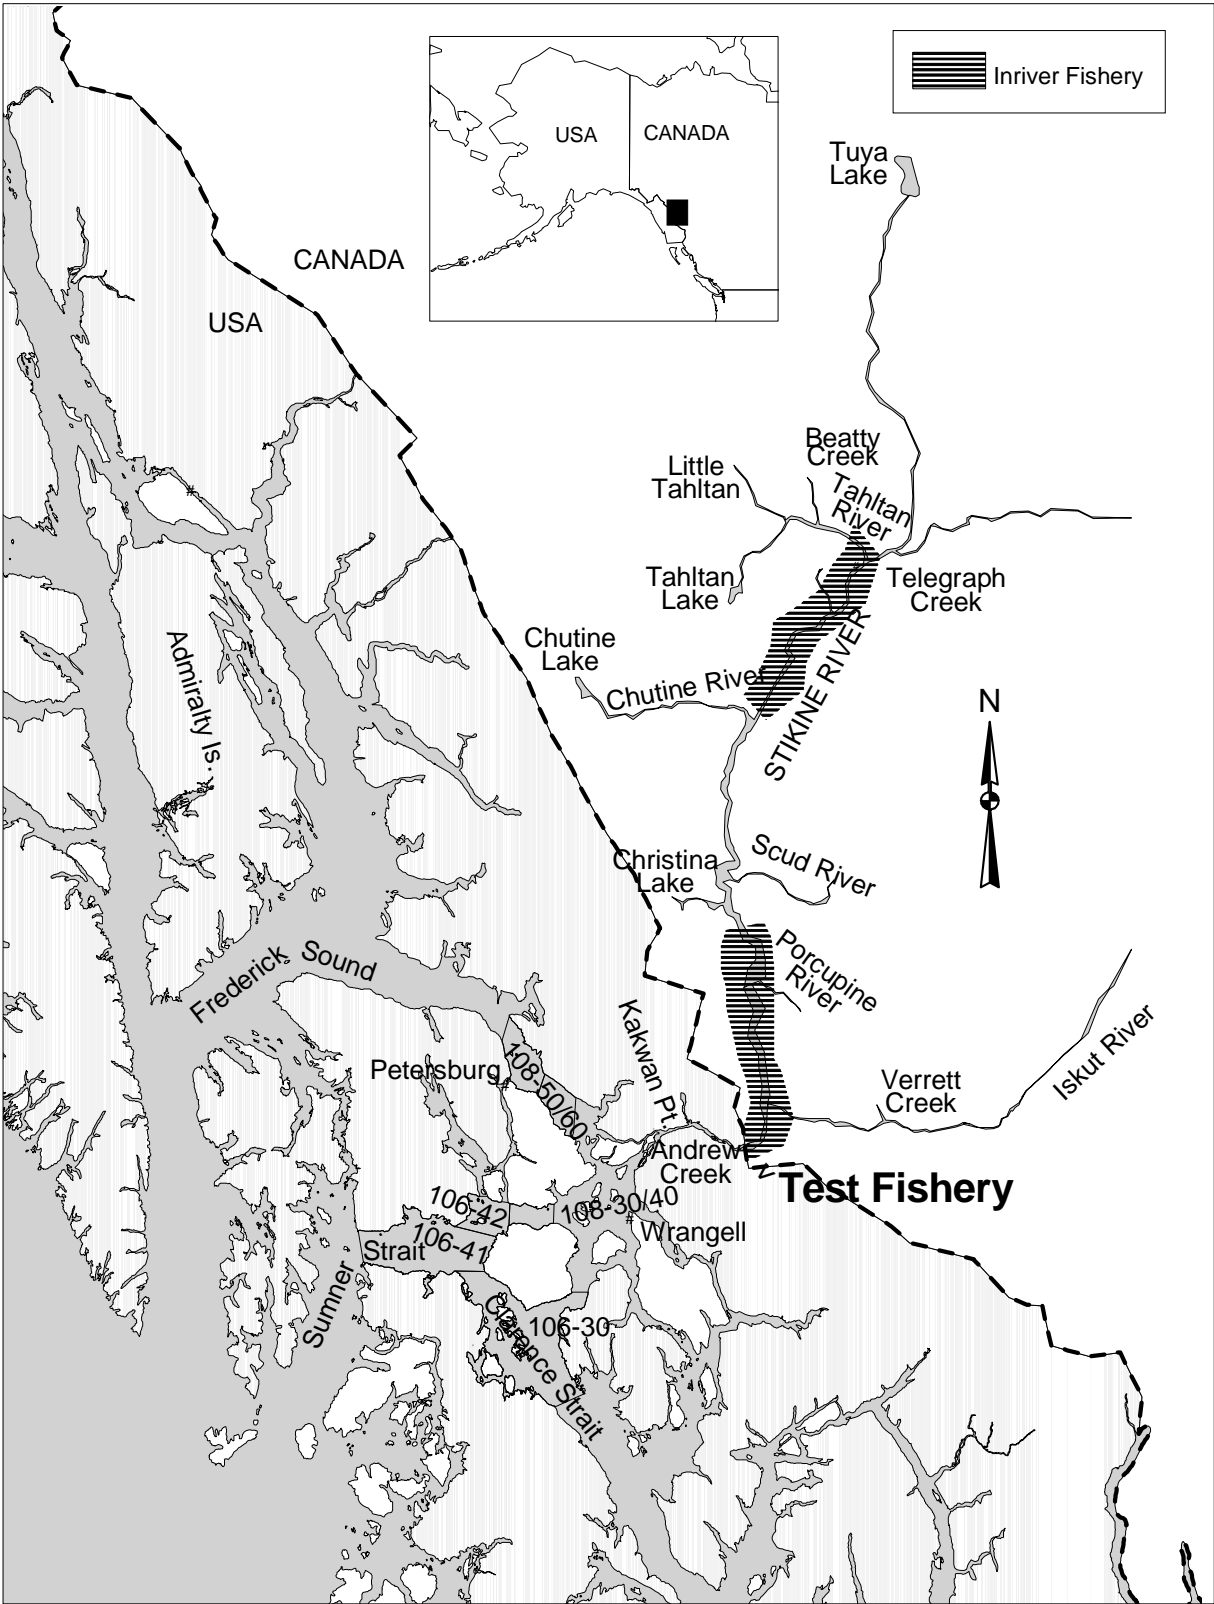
USA
CANADA

Inriver Fishery

Tuya Lake

CANADA

USA

Beatty Creek

Little Tahltan

Tahltan River

Tahltan Lake

Telegraph Creek

Chutine Lake

Chutine River

STIKINE RIVER

N

Admiralty Is.

Christina Lake

Scud River

Porcupine River

Frederick Sound

Kakwan Pt.

Iskut River

Petersburg

108-50/60

Verrett Creek

Andrew Creek

Test Fishery

106-42

108-30/40

106-41

Wrangell

Strait

Sumner

106-30

Clarence Strait